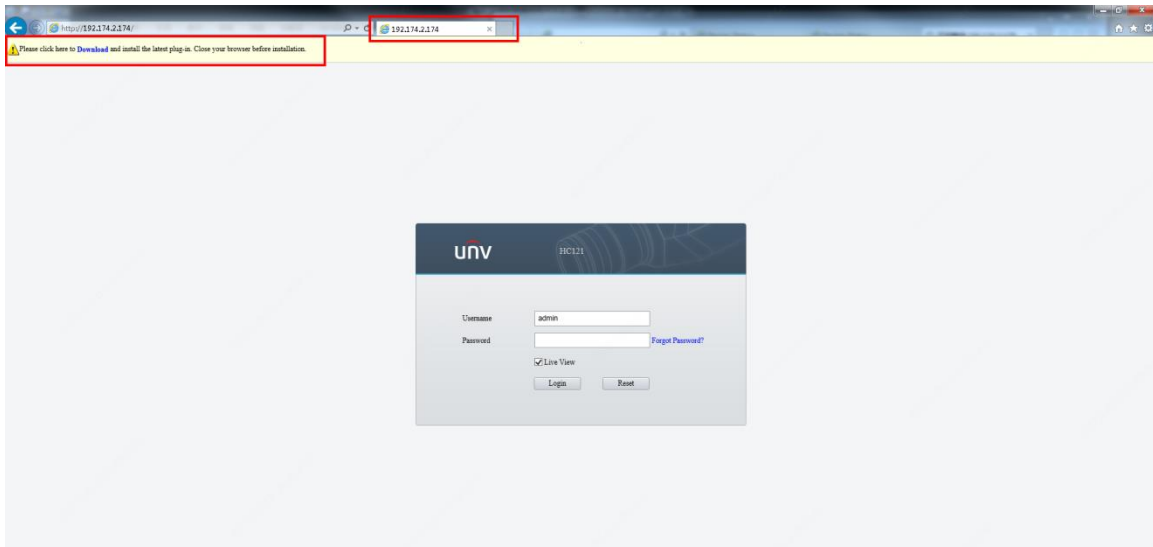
http://192.174.2.174/

192.174.2.174

Please click here to Download and install the latest plug-in. Close your browser before installation.

unv

HC121

Username admin

Password

Forgot Password?

Live View

Login

Reset